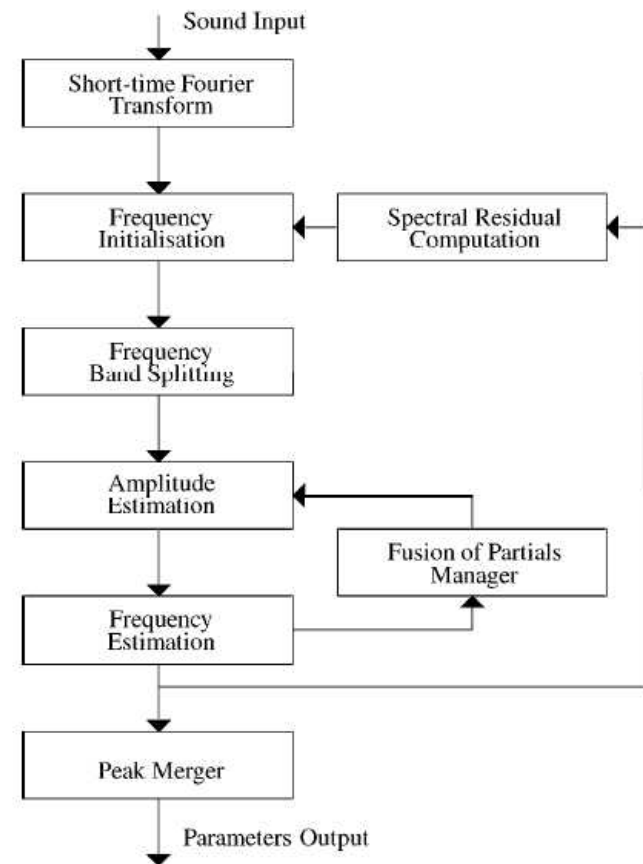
Sound Input

Short-time Fourier Transform

Frequency Initialisation

Spectral Residual Computation

Frequency Band Splitting

Amplitude Estimation

Fusion of Partials Manager

Frequency Estimation

Peak Merger

Parameters Output